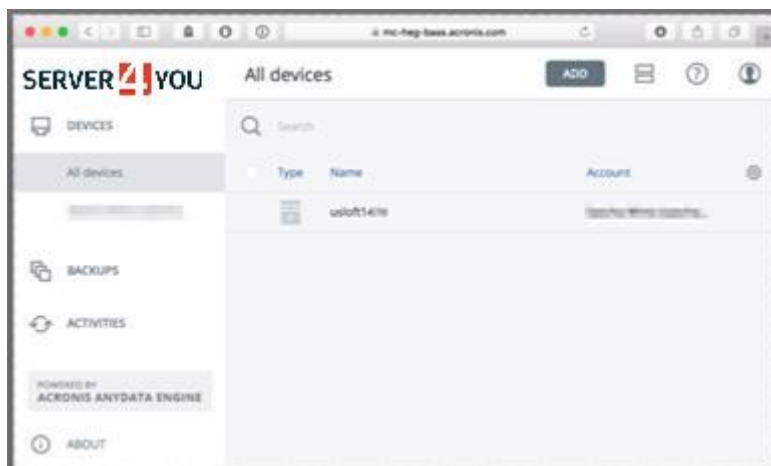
mc-heg-baas.acronis.com

SERVER4YOU

All devices

ADD

DEVICES

All devices

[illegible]

BACKUPS

ACTIVITIES

POWERED BY
ACRONIS ANYDATA ENGINE

ABOUT

Search

| Type | Name | Account |
|---|---|---|
| | usloft14(9 | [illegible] |